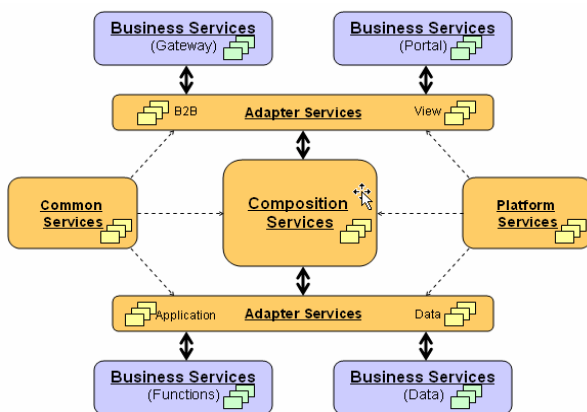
Business Services
(Gateway)

Business Services
(Portal)

B2B Adapter Services View

Common Services

Composition Services

Platform Services

Application Adapter Services Data

Business Services
(Functions)

Business Services
(Data)